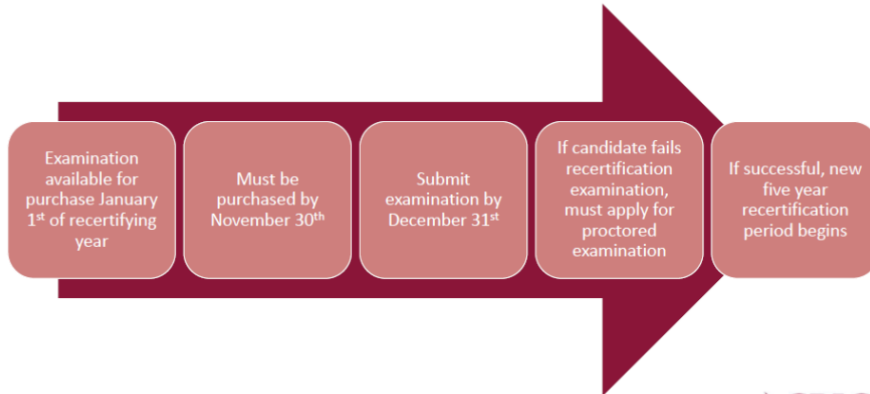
Examination available for purchase January 1$^{st}$ of recertifying year

Must be purchased by November 30$^{th}$

Submit examination by December 31$^{st}$

If candidate fails recertification examination, must apply for proctored examination

If successful, new five year recertification period begins